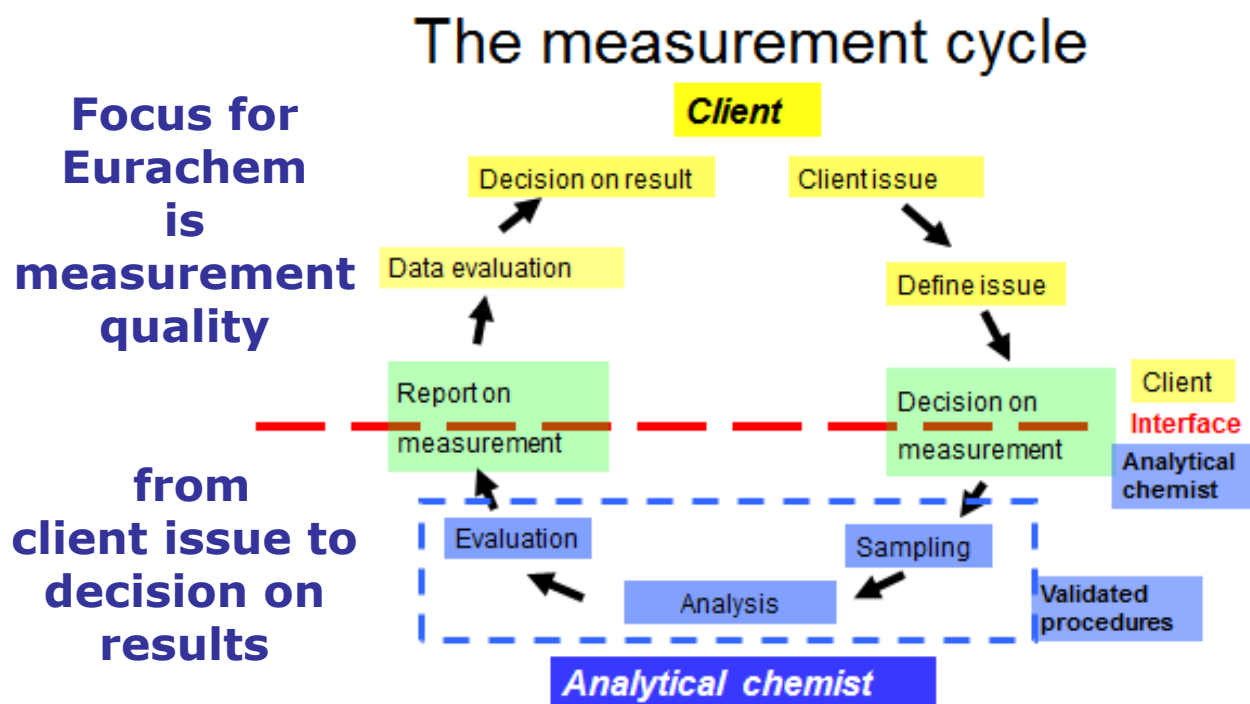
The measurement cycle

Focus for Eurachem is measurement quality

from client issue to decision on results

Client

Decision on result

Client issue

Data evaluation

Define issue

Report on measurement

Decision on measurement

Client

Interface

Analytical chemist

Evaluation

Sampling

Analysis

Validated procedures

Analytical chemist